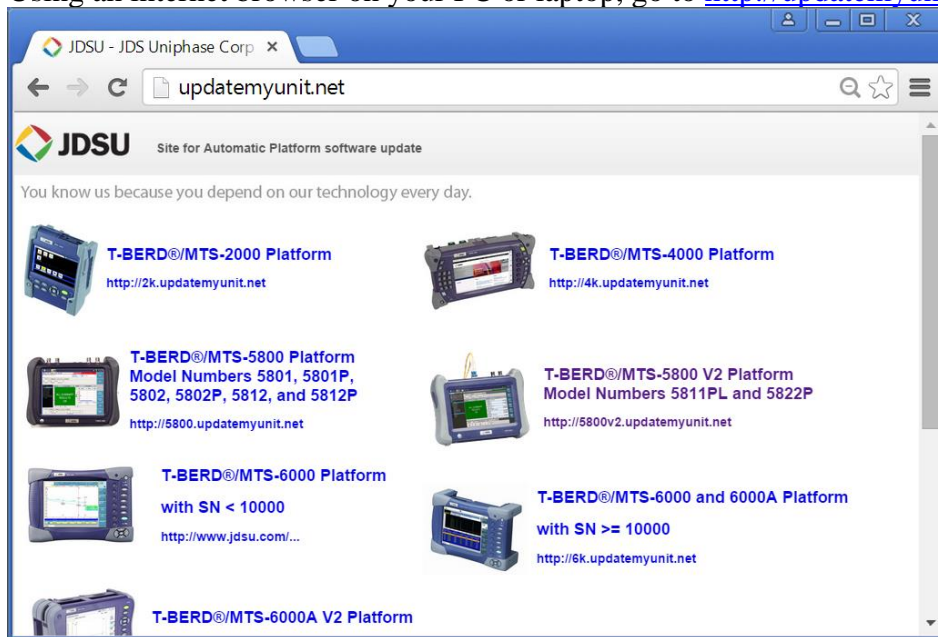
Using an internet browser on your PC or laptop, go to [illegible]

JDSU - JDS Uniphase Corp ×

updatemyunit.net

JDSU Site for Automatic Platform software update

You know us because you depend on our technology every day.

T-BERD®/MTS-2000 Platform
http://2k.updatemyunit.net

T-BERD®/MTS-4000 Platform
http://4k.updatemyunit.net

T-BERD®/MTS-5800 Platform
Model Numbers 5801, 5801P, 5802, 5802P, 5812, and 5812P
http://5800.updatemyunit.net

T-BERD®/MTS-5800 V2 Platform
Model Numbers 5811PL and 5822P
http://5800v2.updatemyunit.net

T-BERD®/MTS-6000 Platform
with SN < 10000
http://www.jdsu.com/...

T-BERD®/MTS-6000 and 6000A Platform
with SN >= 10000
http://6k.updatemyunit.net

T-BERD®/MTS-6000A V2 Platform